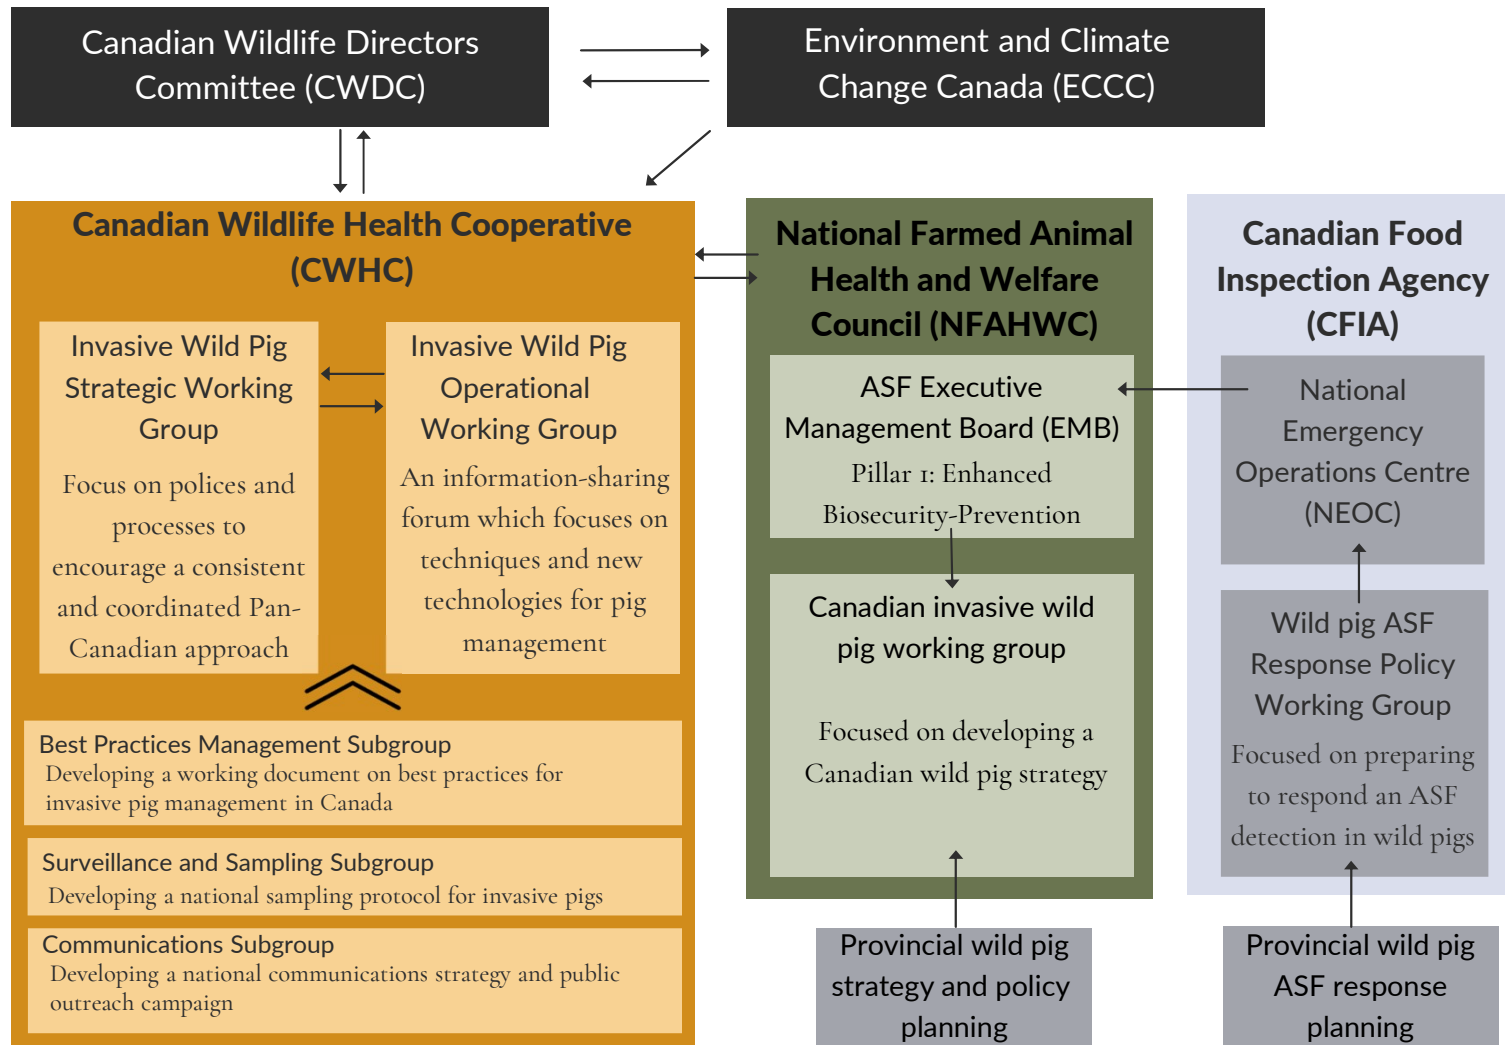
Canadian Wildlife Directors Committee (CWDC)

Environment and Climate Change Canada (ECCC)

Canadian Wildlife Health Cooperative (CWHC)

Invasive Wild Pig Strategic Working Group

Focus on polices and processes to encourage a consistent and coordinated Pan-Canadian approach

Invasive Wild Pig Operational Working Group

An information-sharing forum which focuses on techniques and new technologies for pig management

Best Practices Management Subgroup
Developing a working document on best practices for invasive pig management in Canada

Surveillance and Sampling Subgroup
Developing a national sampling protocol for invasive pigs

Communications Subgroup
Developing a national communications strategy and public outreach campaign

National Farmed Animal Health and Welfare Council (NFAHWC)

ASF Executive Management Board (EMB)
Pillar 1: Enhanced Biosecurity-Prevention

Canadian invasive wild pig working group

Focused on developing a Canadian wild pig strategy

Canadian Food Inspection Agency (CFIA)

National Emergency Operations Centre (NEOC)

Wild pig ASF Response Policy Working Group

Focused on preparing to respond an ASF detection in wild pigs

Provincial wild pig strategy and policy planning

Provincial wild pig ASF response planning